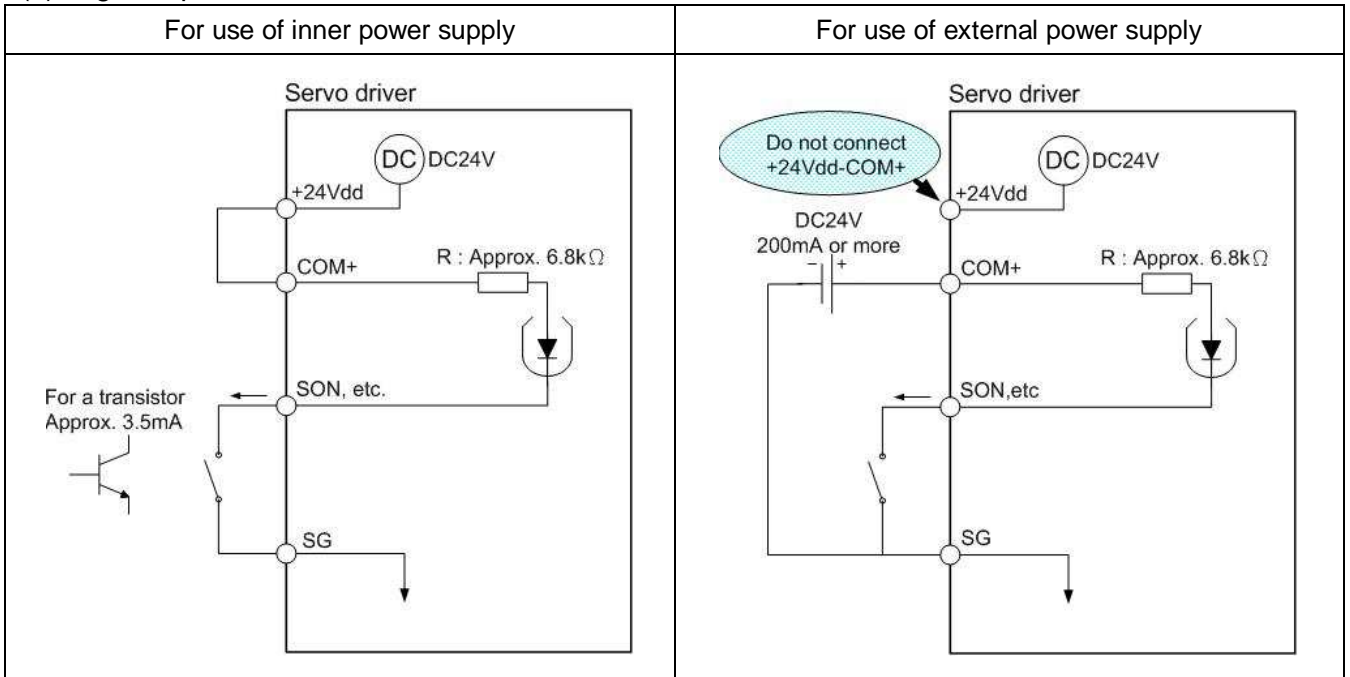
| For use of inner power supply | For use of external power supply |
|---|---|
| Servo driver DC DC24V +24Vdd COM+ R : Approx. 6.8k$\Omega$ For a transistor Approx. 3.5mA SON, etc. SG | Servo driver Do not connect +24Vdd-COM+ DC DC24V +24Vdd DC24V 200mA or more − + COM+ R : Approx. 6.8k$\Omega$ SON,etc SG |